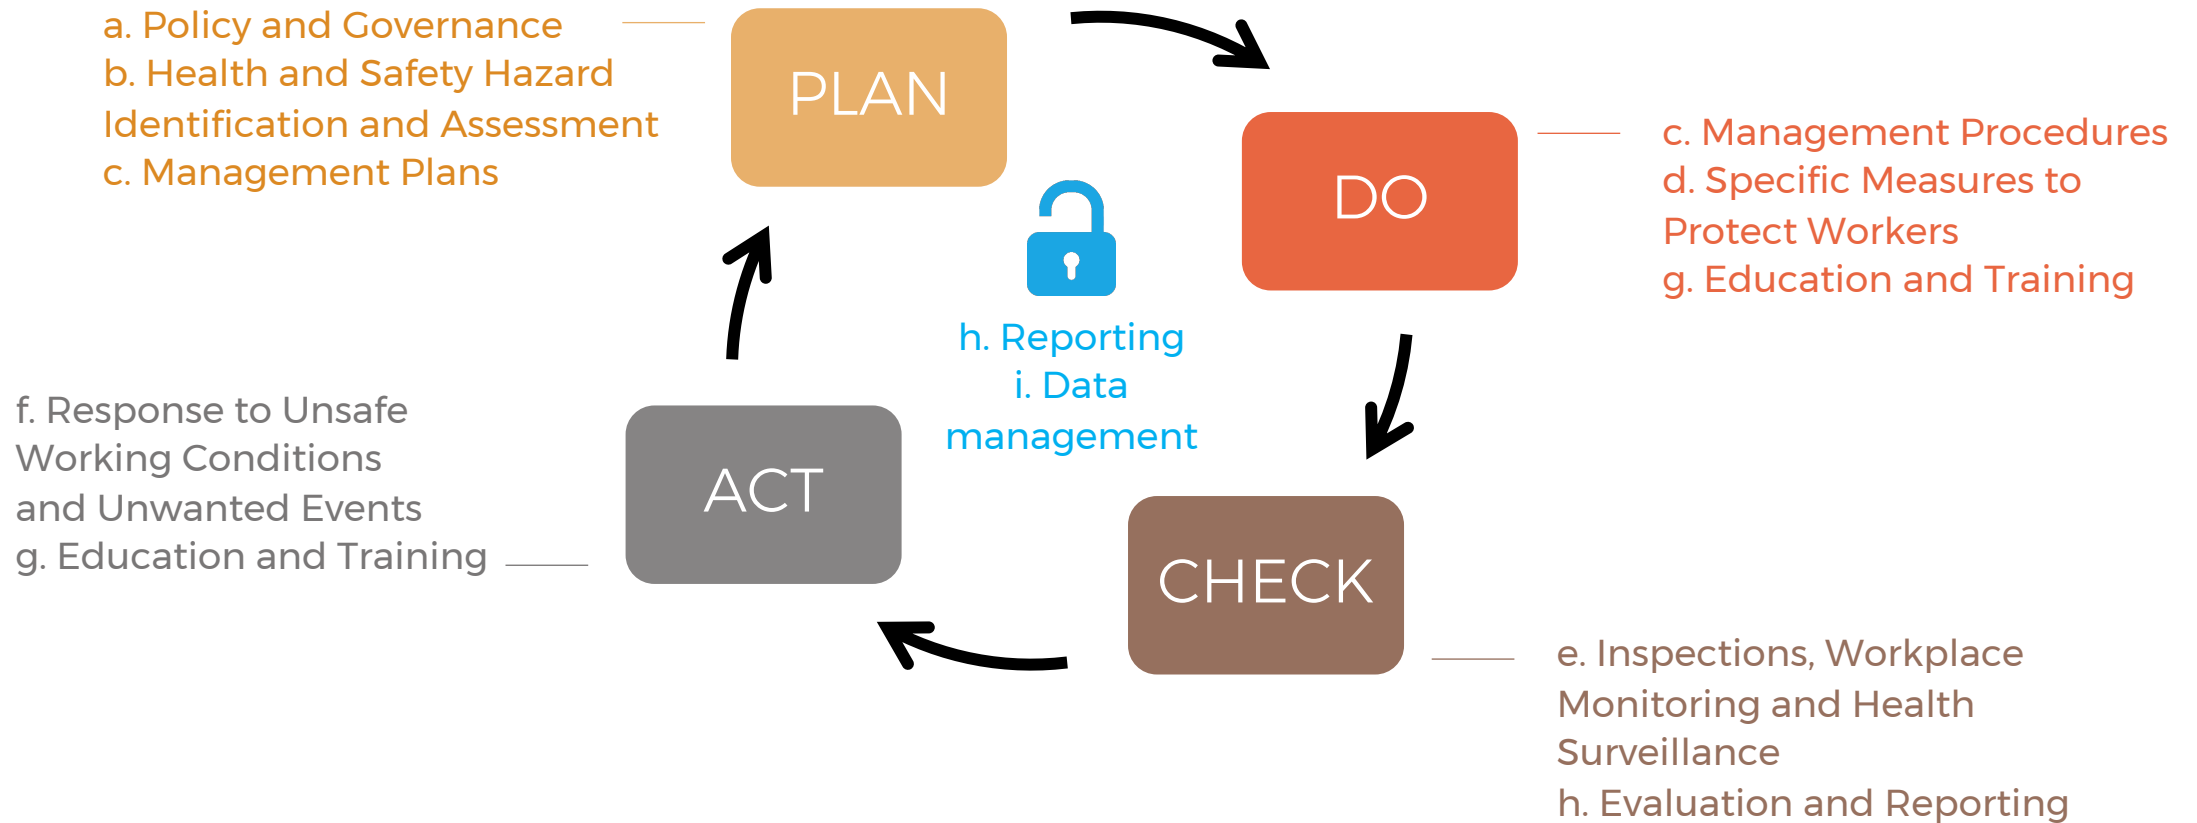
a. Policy and Governance
b. Health and Safety Hazard Identification and Assessment
c. Management Plans

PLAN

DO

c. Management Procedures
d. Specific Measures to Protect Workers
g. Education and Training

h. Reporting
i. Data management

f. Response to Unsafe Working Conditions and Unwanted Events
g. Education and Training

ACT

CHECK

e. Inspections, Workplace Monitoring and Health Surveillance
h. Evaluation and Reporting